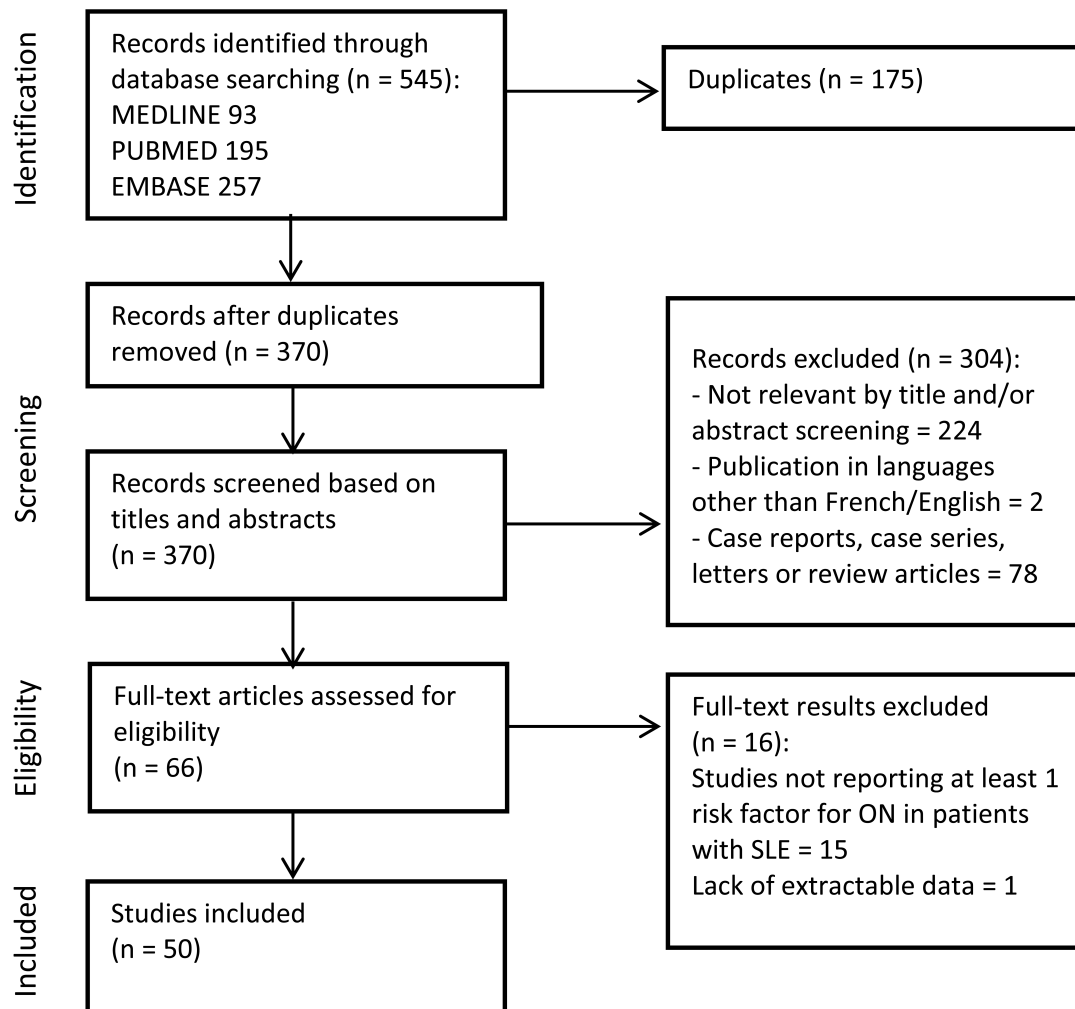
Identification

Records identified through database searching (n = 545):
MEDLINE 93
PUBMED 195
EMBASE 257

Duplicates (n = 175)

Screening

Records after duplicates removed (n = 370)

Records excluded (n = 304):
- Not relevant by title and/or abstract screening = 224
- Publication in languages other than French/English = 2
- Case reports, case series, letters or review articles = 78

Records screened based on titles and abstracts
(n = 370)

Eligibility

Full-text articles assessed for eligibility
(n = 66)

Full-text results excluded
(n = 16):
Studies not reporting at least 1 risk factor for ON in patients with SLE = 15
Lack of extractable data = 1

Included

Studies included
(n = 50)